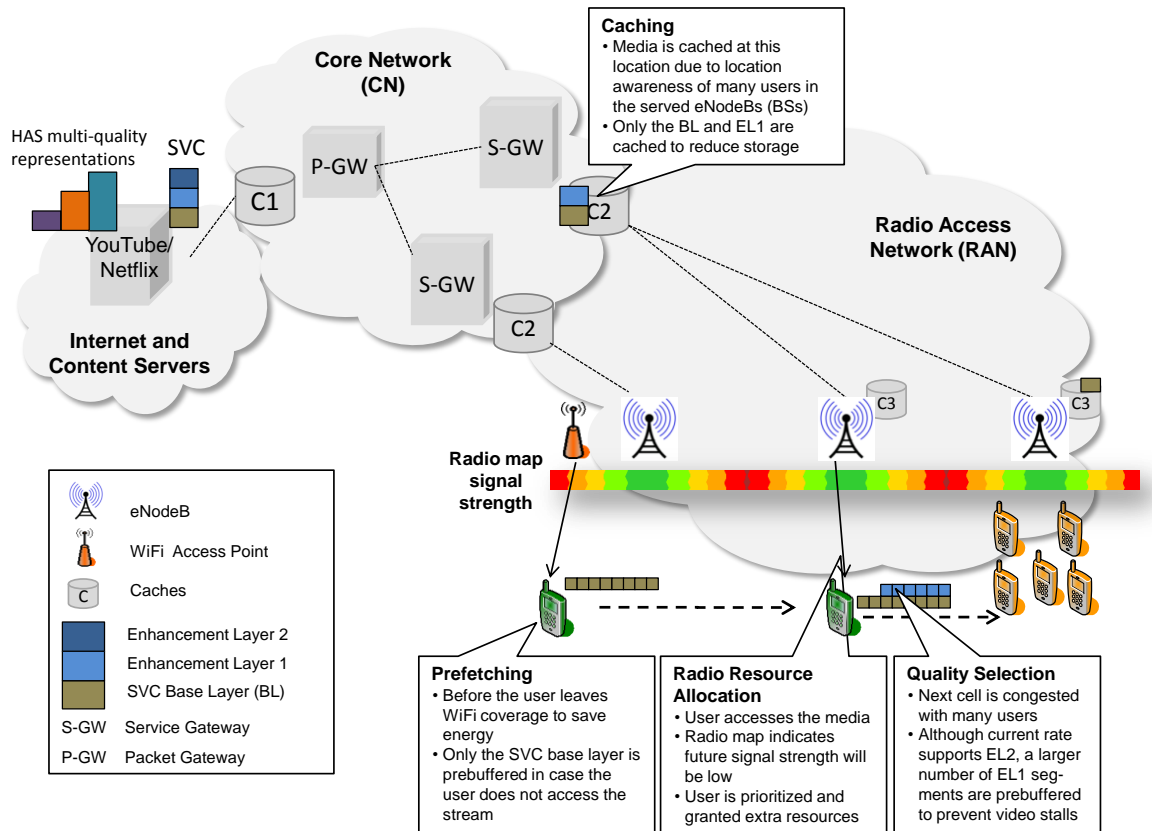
Caching
• Media is cached at this location due to location awareness of many users in the served eNodeBs (BSs)
• Only the BL and EL1 are cached to reduce storage

Core Network (CN)

HAS multi-quality representations

SVC

C1

P-GW

S-GW

C2

YouTube/ Netflix

S-GW

C2

Radio Access Network (RAN)

Internet and Content Servers

C3

C3

Radio map signal strength

eNodeB

WiFi Access Point

C Caches

Enhancement Layer 2

Enhancement Layer 1

SVC Base Layer (BL)

S-GW Service Gateway

P-GW Packet Gateway

Prefetching
• Before the user leaves WiFi coverage to save energy
• Only the SVC base layer is prebuffered in case the user does not access the stream

Radio Resource Allocation
• User accesses the media
• Radio map indicates future signal strength will be low
• User is prioritized and granted extra resources

Quality Selection
• Next cell is congested with many users
• Although current rate supports EL2, a larger number of EL1 segments are prebuffered to prevent video stalls